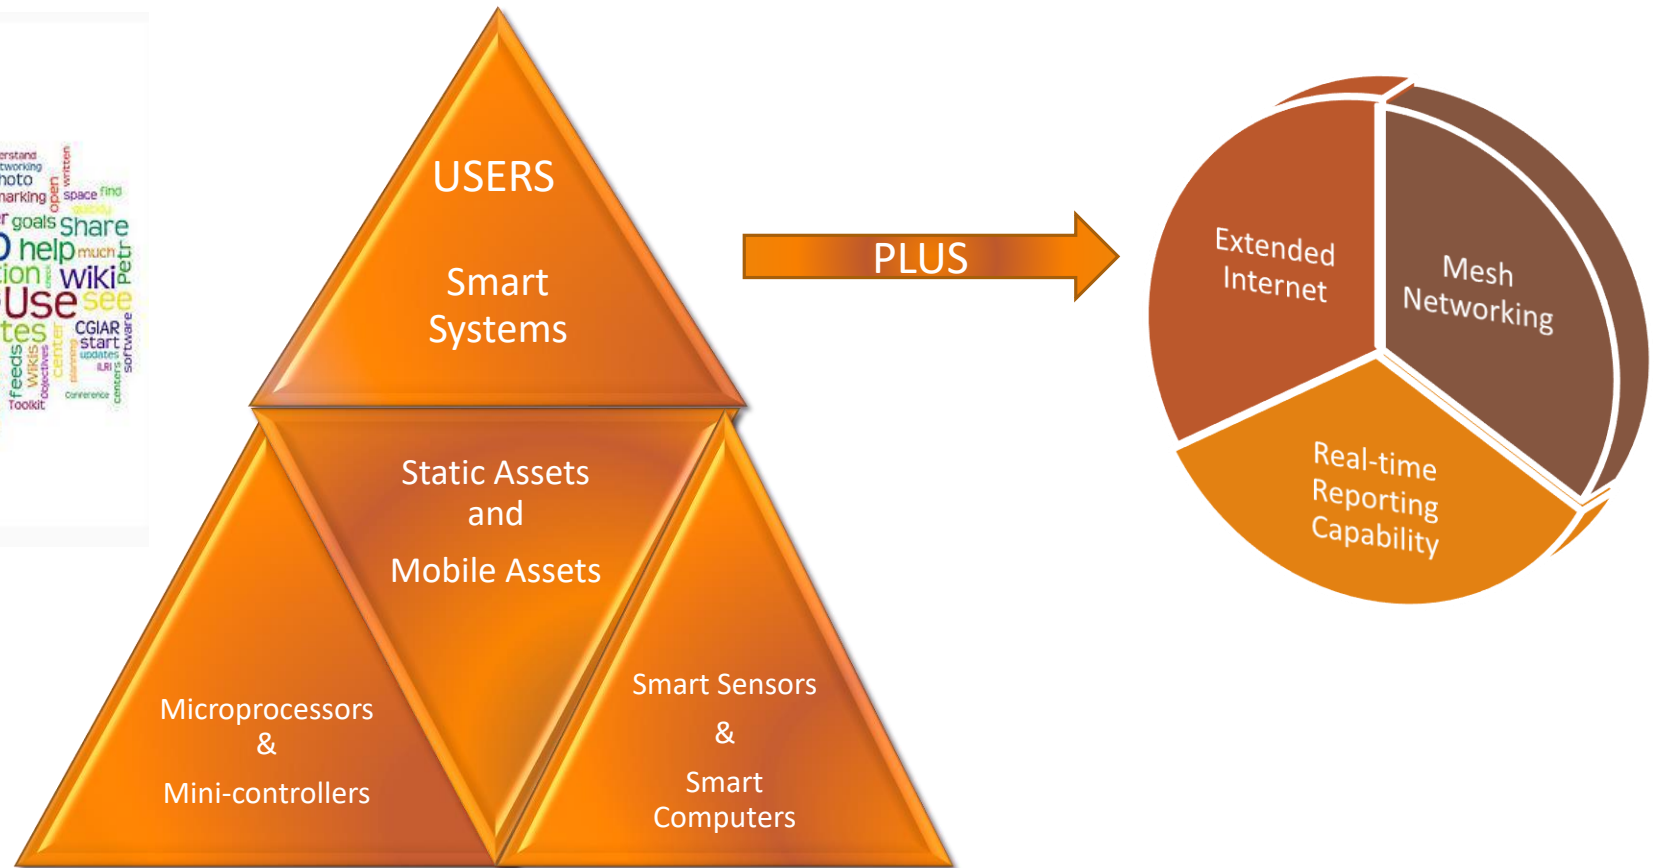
erstand
tworking
hoto
narking
open
written
space
find
quickly
r goals
Share
help
much
Petr
tion
wiki
Use
see
tes
CGIAR
start
updates
ILRI
feeds
Wikis
objectives
center
planning
centers
software
Toolkit
conference

USERS

Smart Systems

Static Assets and

Mobile Assets

Microprocessors & Mini-controllers

Smart Sensors & Smart Computers

PLUS

Extended Internet

Mesh Networking

Real-time Reporting Capability